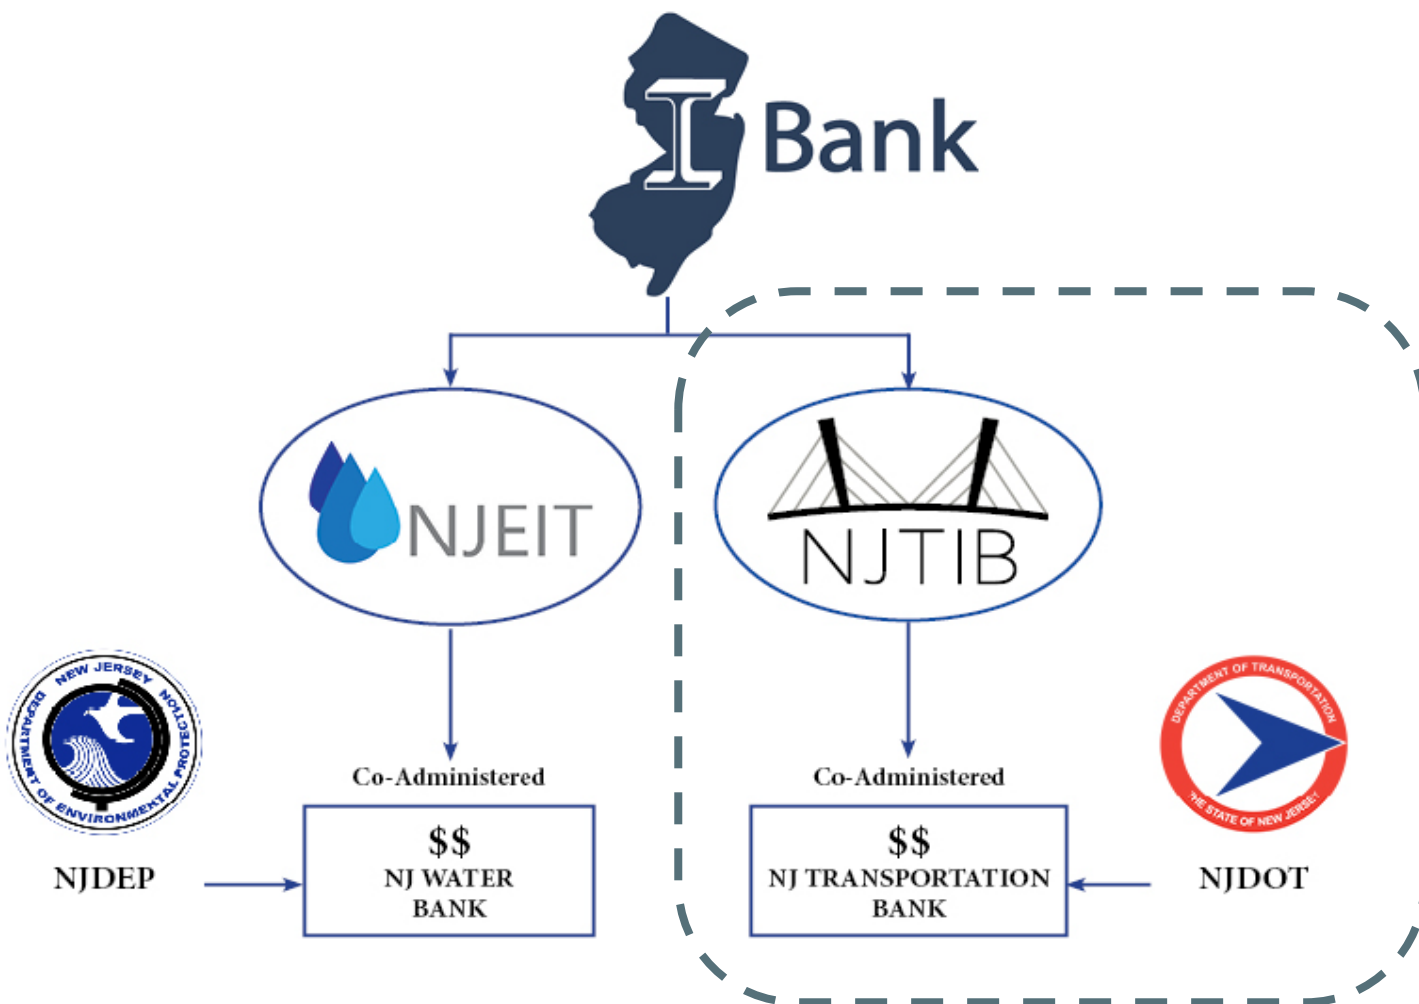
I Bank

NJEIT

NJTIB

NEW JERSEY DEPARTMENT OF ENVIRONMENTAL PROTECTION

NJDEP

Co-Administered

$$
NJ WATER BANK

Co-Administered

$$
NJ TRANSPORTATION BANK

DEPARTMENT OF TRANSPORTATION THE STATE OF NEW JERSEY

NJDOT